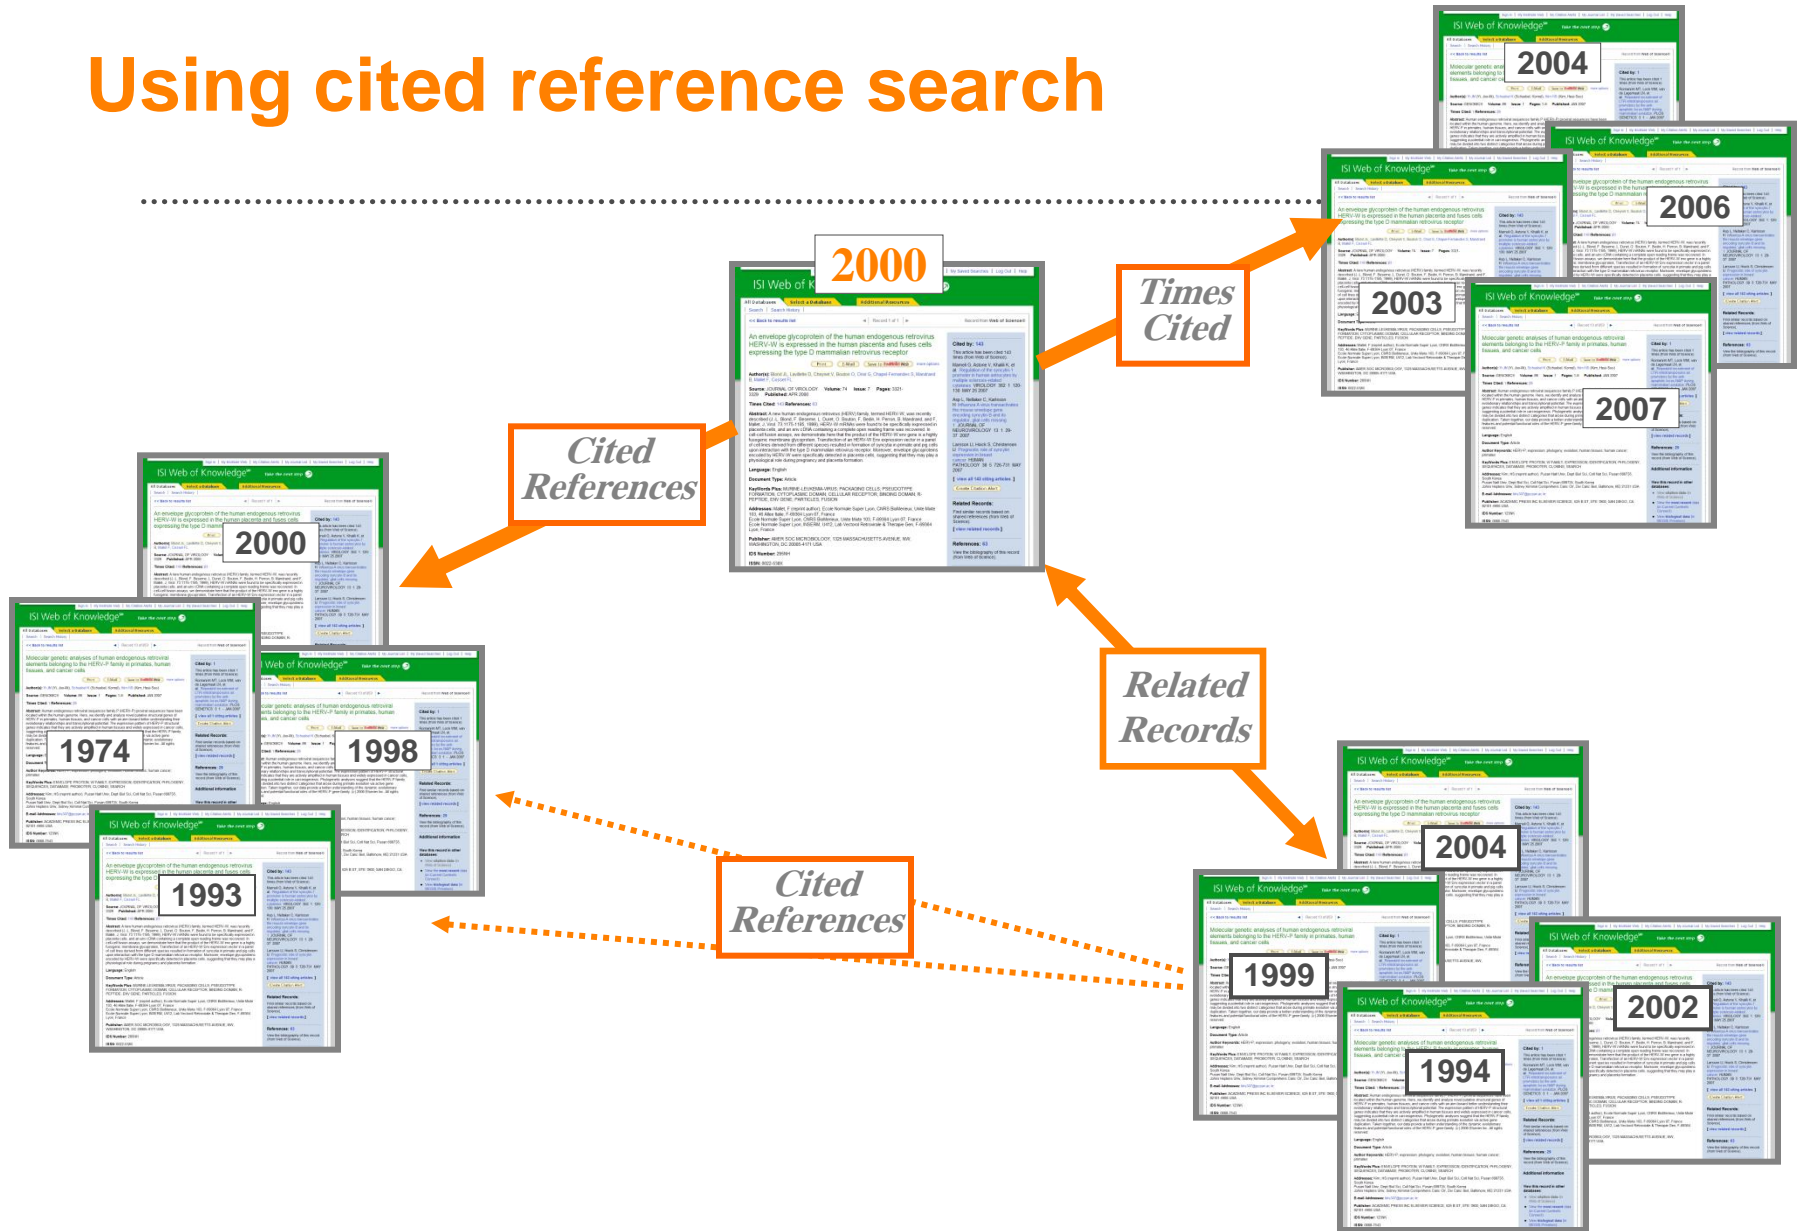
Using cited reference search

2004

2006

2003

2007

Times Cited

2000

ISI Web of Knowledge

An envelope glycoprotein of the human endogenous retrovirus HERV-W is expressed in the human placenta and fuses cells expressing the type D mammalian retrovirus receptor

Cited References

2000

1974

1998

1993

Related Records

2004

Cited References

1999

2002

1994